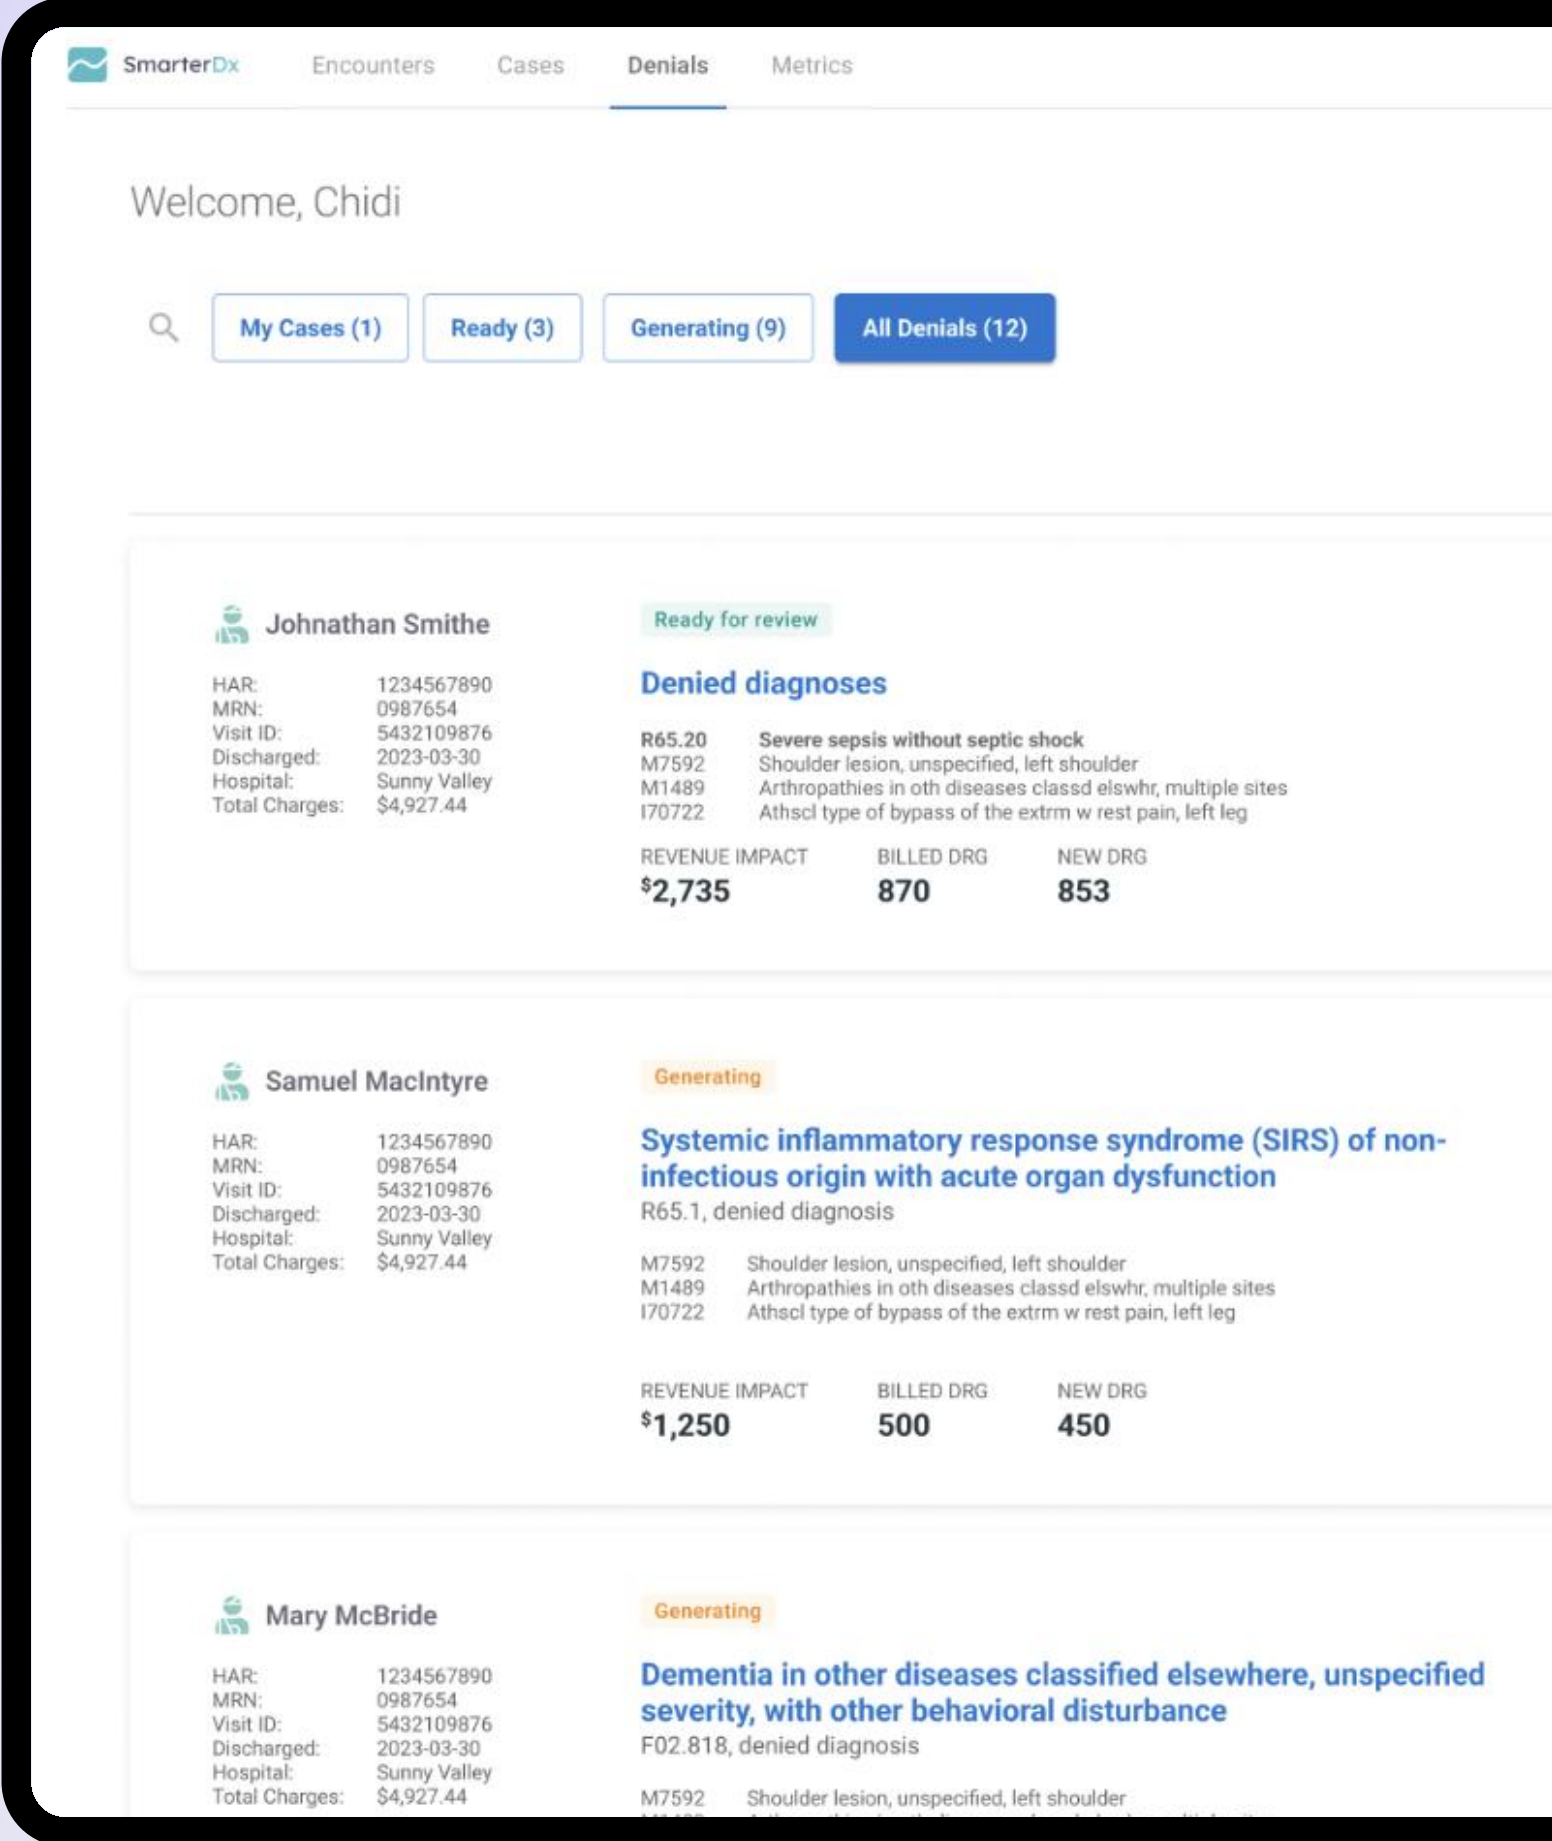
SmarterDx Encounters Cases Denials Metrics

Welcome, Chidi

My Cases (1) Ready (3) Generating (9) All Denials (12)

Johnathan Smithe

| | |
|---|---|
| HAR: | 1234567890 |
| MRN: | 0987654 |
| Visit ID: | 5432109876 |
| Discharged: | 2023-03-30 |
| Hospital: | Sunny Valley |
| Total Charges: | $4,927.44 |

Ready for review

Denied diagnoses

| | |
|---|---|
| R65.20 | Severe sepsis without septic shock |
| M7592 | Shoulder lesion, unspecified, left shoulder |
| M1489 | Arthropathies in oth diseases classd elswhr, multiple sites |
| I70722 | Athscl type of bypass of the extrm w rest pain, left leg |

| REVENUE IMPACT | BILLED DRG | NEW DRG |
|---|---|---|
| $^{\$}2,735$ | 870 | 853 |

Samuel MacIntyre

| | |
|---|---|
| HAR: | 1234567890 |
| MRN: | 0987654 |
| Visit ID: | 5432109876 |
| Discharged: | 2023-03-30 |
| Hospital: | Sunny Valley |
| Total Charges: | $4,927.44 |

Generating

Systemic inflammatory response syndrome (SIRS) of non-infectious origin with acute organ dysfunction

R65.1, denied diagnosis

| | |
|---|---|
| M7592 | Shoulder lesion, unspecified, left shoulder |
| M1489 | Arthropathies in oth diseases classd elswhr, multiple sites |
| I70722 | Athscl type of bypass of the extrm w rest pain, left leg |

| REVENUE IMPACT | BILLED DRG | NEW DRG |
|---|---|---|
| $^{\$}1,250$ | 500 | 450 |

Mary McBride

| | |
|---|---|
| HAR: | 1234567890 |
| MRN: | 0987654 |
| Visit ID: | 5432109876 |
| Discharged: | 2023-03-30 |
| Hospital: | Sunny Valley |
| Total Charges: | $4,927.44 |

Generating

Dementia in other diseases classified elsewhere, unspecified severity, with other behavioral disturbance

F02.818, denied diagnosis

M7592 Shoulder lesion, unspecified, left shoulder

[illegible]